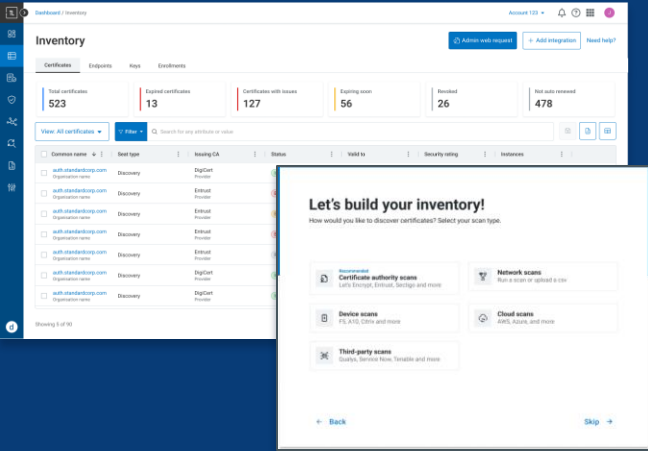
Dashboard / Inventory

Account 123

Inventory

Admin web request

+ Add integration

Need help?

Certificates

Endpoints

Keys

Enrollments

| Total certificates | Expired certificates | Certificates with issues | Expiring soon | Revoked | Not auto renewed |
|---|---|---|---|---|---|
| 523 | 13 | 127 | 56 | 26 | 478 |

View: All certificates

Filter

Search for any attribute or value

| Common name | Seat type | Issuing CA | Status | Valid to | Security rating | Instances |
|---|---|---|---|---|---|---|
| auth.standardcorp.com Organization name | Discovery | DigiCert Provider | | | | |
| auth.standardcorp.com Organization name | Discovery | Entrust Provider | | | | |
| auth.standardcorp.com Organization name | Discovery | Entrust Provider | | | | |
| auth.standardcorp.com Organization name | Discovery | Entrust Provider | | | | |
| auth.standardcorp.com Organization name | Discovery | Entrust Provider | | | | |
| auth.standardcorp.com Organization name | Discovery | DigiCert Provider | | | | |
| auth.standardcorp.com Organization name | Discovery | DigiCert Provider | | | | |

Showing 5 of 90

Let's build your inventory!

How would you like to discover certificates? Select your scan type.

Recommended
Certificate authority scans
Let's Encrypt, Entrust, Sectigo and more

Network scans
Run a scan or upload a csv

Device scans
F5, A10, Citrix and more

Cloud scans
AWS, Azure, and more

Third-party scans
Qualys, Service Now, Tenable and more

← Back

Skip →